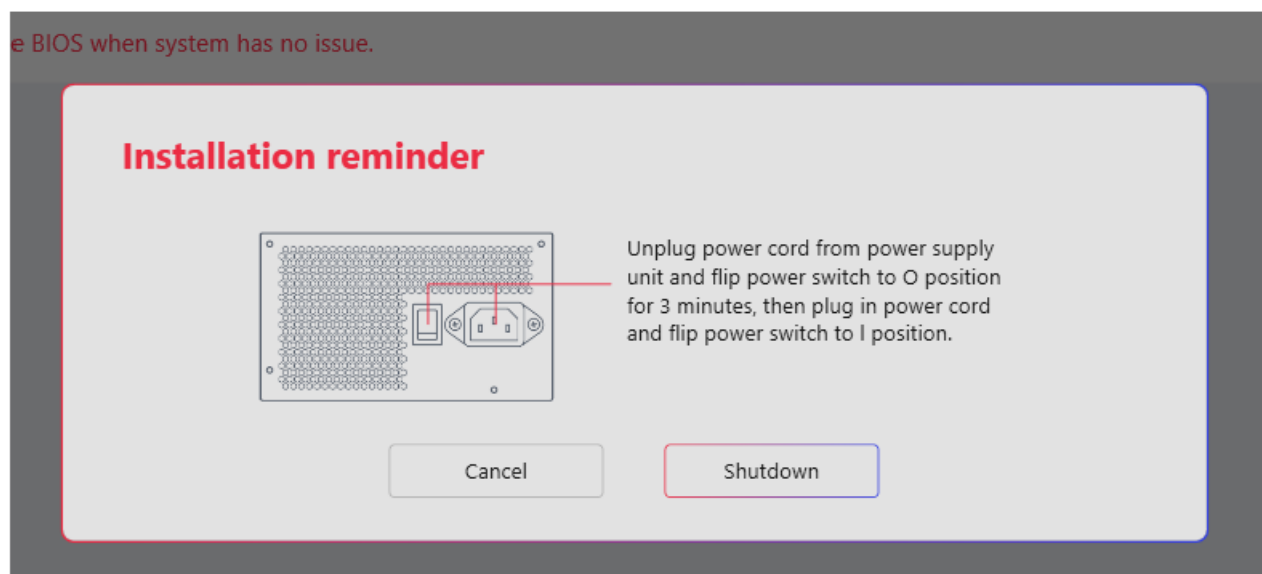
e BIOS when system has no issue.

Installation reminder

Unplug power cord from power supply unit and flip power switch to O position for 3 minutes, then plug in power cord and flip power switch to I position.

Cancel

Shutdown